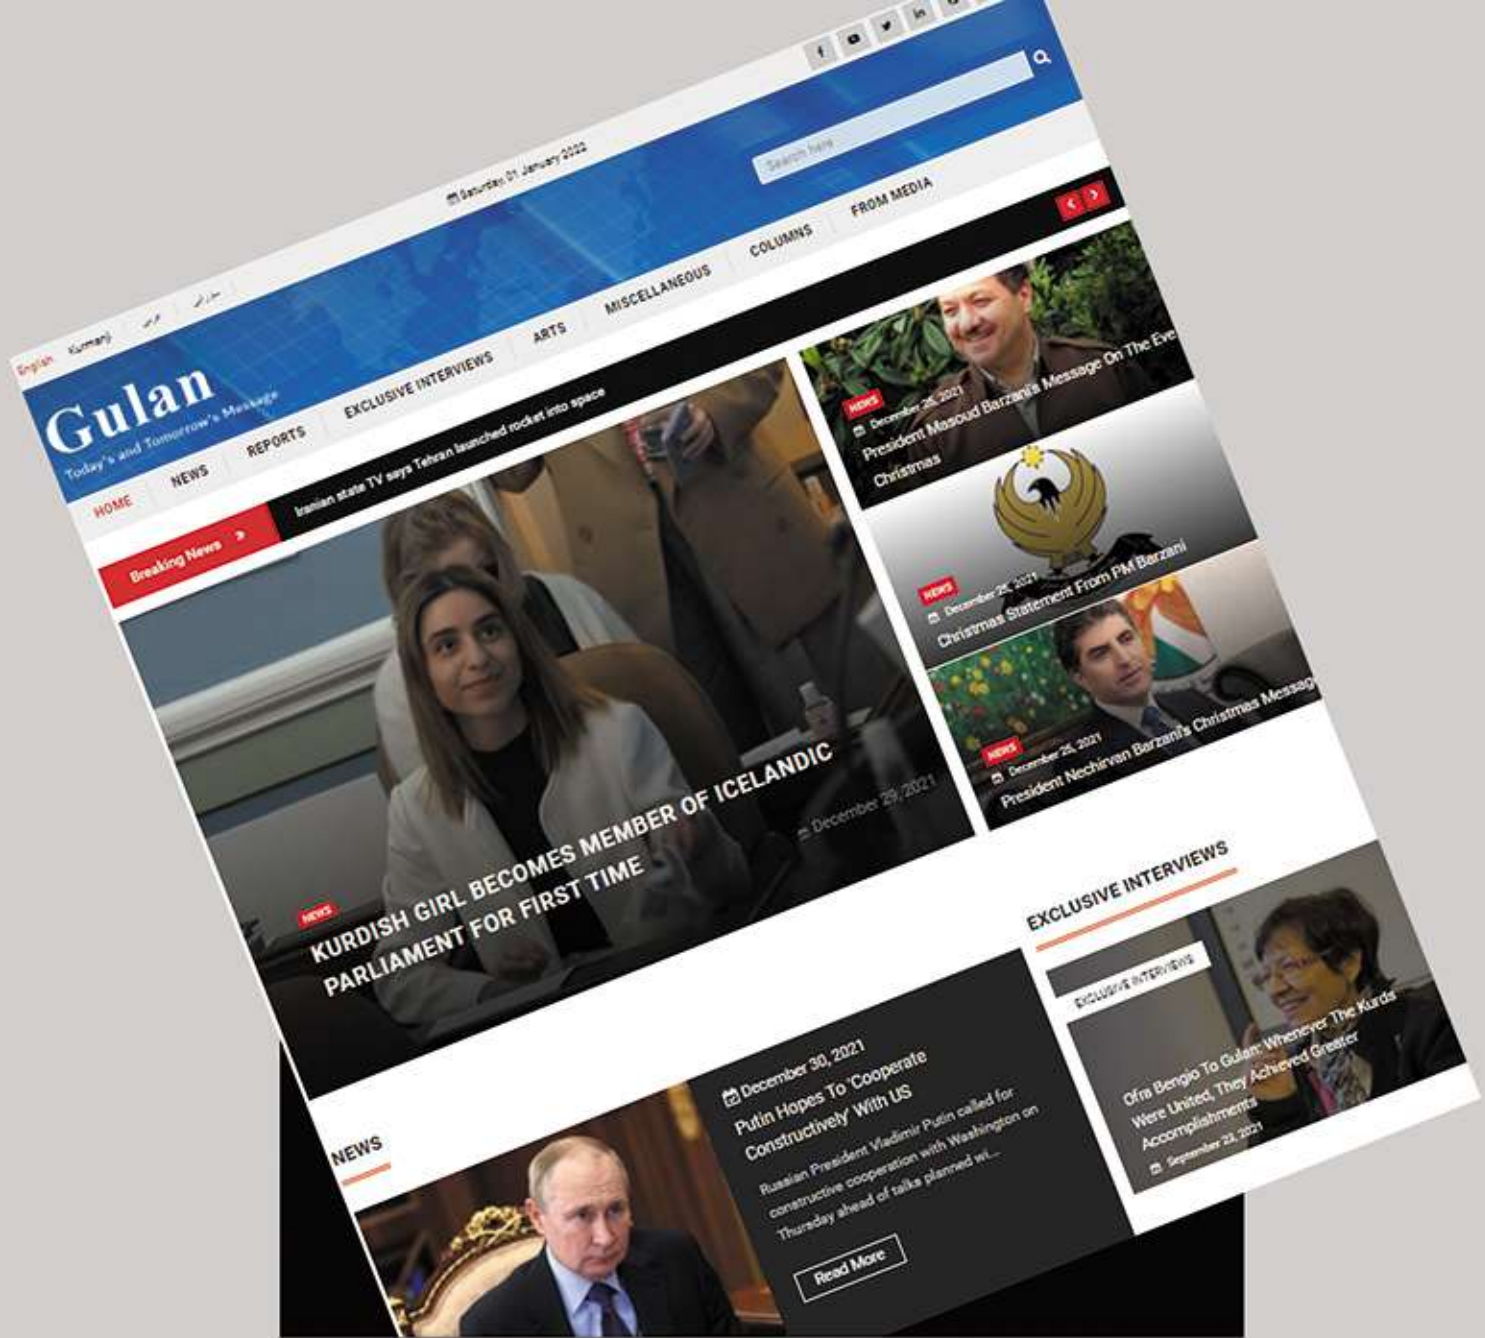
English Kurmanj عربي سۆرانی

Saturday 01 January 2022

Search here

Gulan
Today's and Tomorrow's Message

HOME NEWS REPORTS EXCLUSIVE INTERVIEWS ARTS MISCELLANEOUS COLUMNS FROM MEDIA

Breaking News »

Iranian state TV says Tehran launched rocket into space

NEWS
KURDISH GIRL BECOMES MEMBER OF ICELANDIC PARLIAMENT FOR FIRST TIME
December 29, 2021

NEWS
December 25, 2021
President Masoud Barzani's Message On The Eve Christmas

NEWS
December 25, 2021
Christmas Statement From PM Barzani

NEWS
December 25, 2021
President Nechirvan Barzani's Christmas Messag

EXCLUSIVE INTERVIEWS

EXCLUSIVE INTERVIEWS
Ofra Bengio To Gulan: Whenever The Kurds Were United, They Achieved Greater Accomplishments
September 23, 2021

NEWS

December 30, 2021
Putin Hopes To 'Cooperate Constructively' With US
Russian President Vladimir Putin called for constructive cooperation with Washington on Thursday ahead of talks planned wi...
Read More